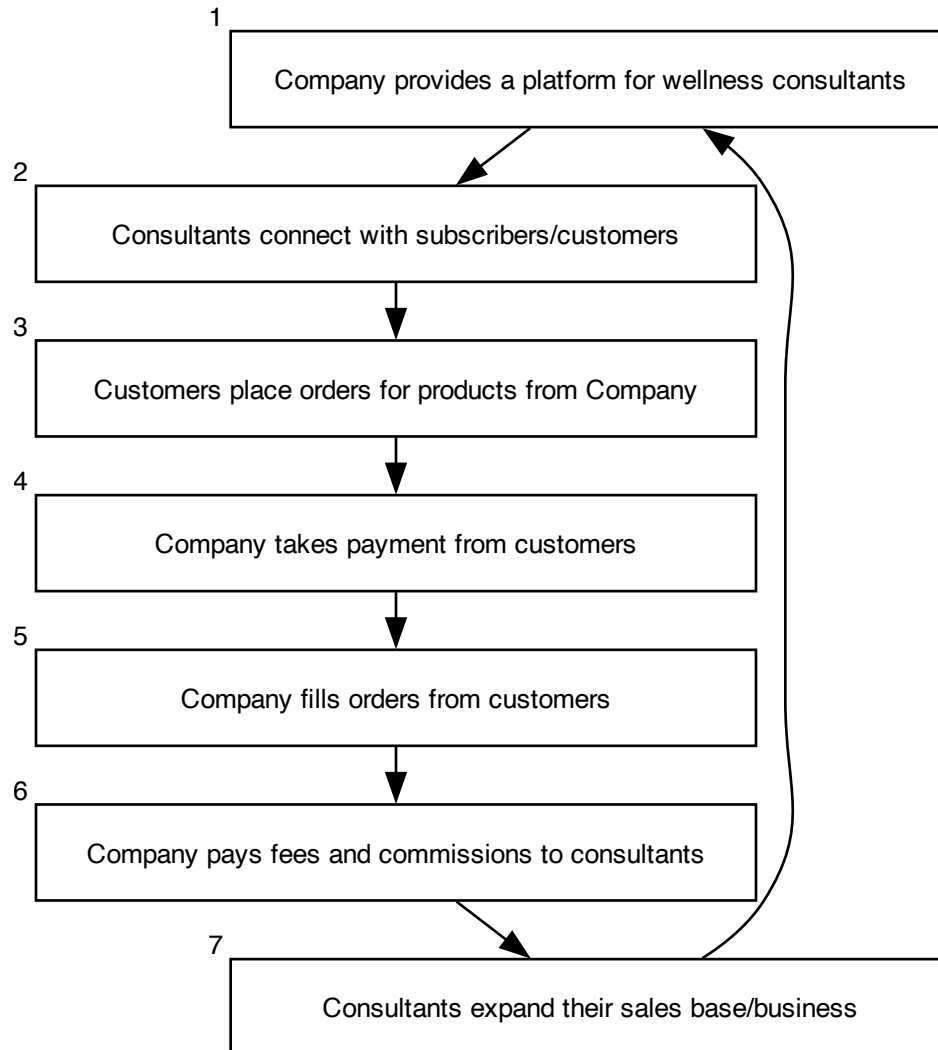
1
Company provides a platform for wellness consultants

2
Consultants connect with subscribers/customers

3
Customers place orders for products from Company

4
Company takes payment from customers

5
Company fills orders from customers

6
Company pays fees and commissions to consultants

7
Consultants expand their sales base/business